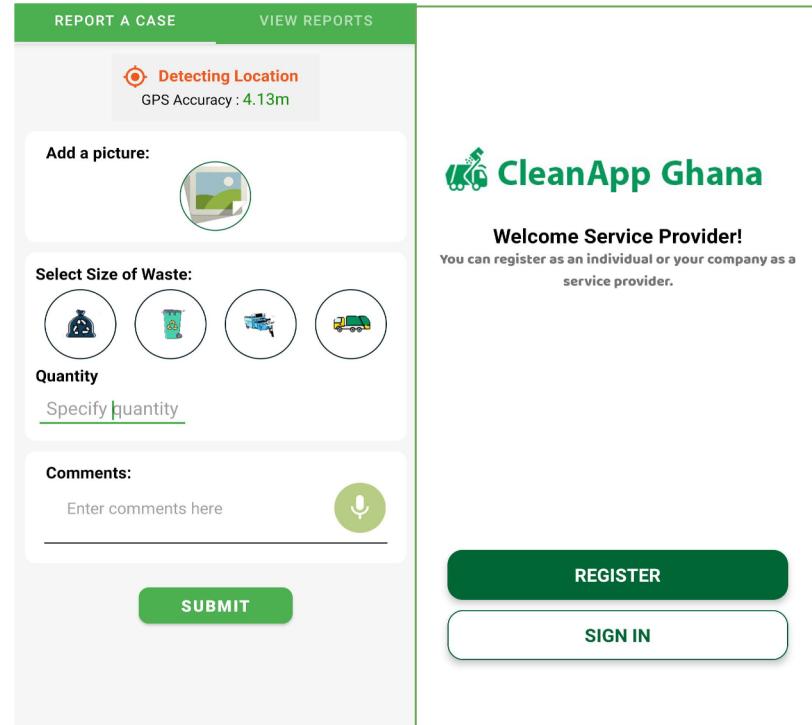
REPORT A CASE VIEW REPORTS

Detecting Location
GPS Accuracy : 4.13m

Add a picture:

Select Size of Waste:

Quantity

Specify quantity

Comments:

Enter comments here

SUBMIT

CleanApp Ghana

Welcome Service Provider!

You can register as an individual or your company as a service provider.

REGISTER

SIGN IN